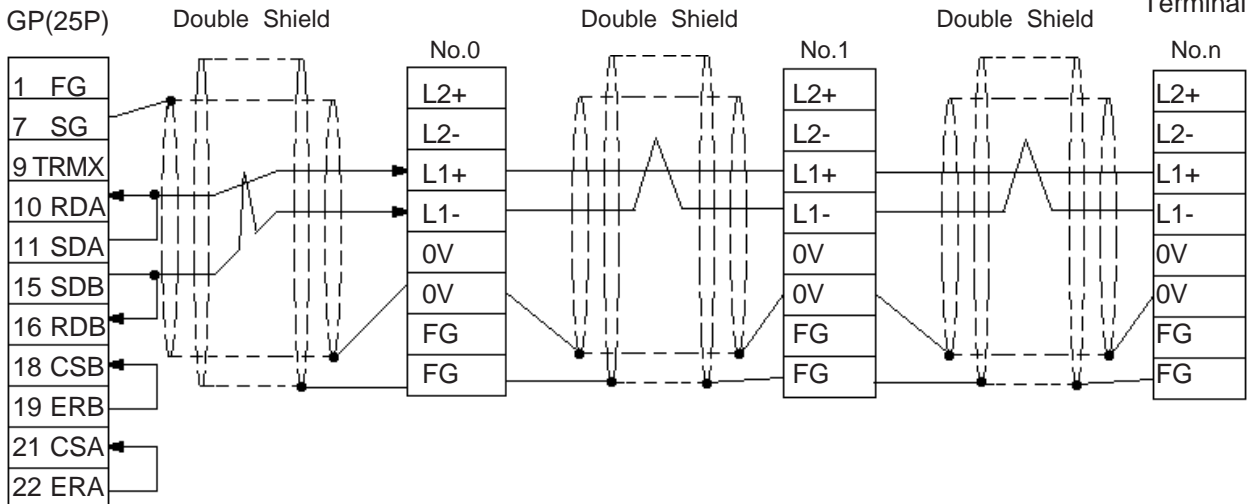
GP(25P)

Double Shield

Double Shield

Double Shield

Terminal

No.0

No.1

No.n

1 FG
7 SG
9 TRMX
10 RDA
11 SDA
15 SDB
16 RDB
18 CSB
19 ERB
21 CSA
22 ERA

L2+
L2-
L1+
L1-
0V
0V
FG
FG

L2+
L2-
L1+
L1-
0V
0V
FG
FG

L2+
L2-
L1+
L1-
0V
0V
FG
FG